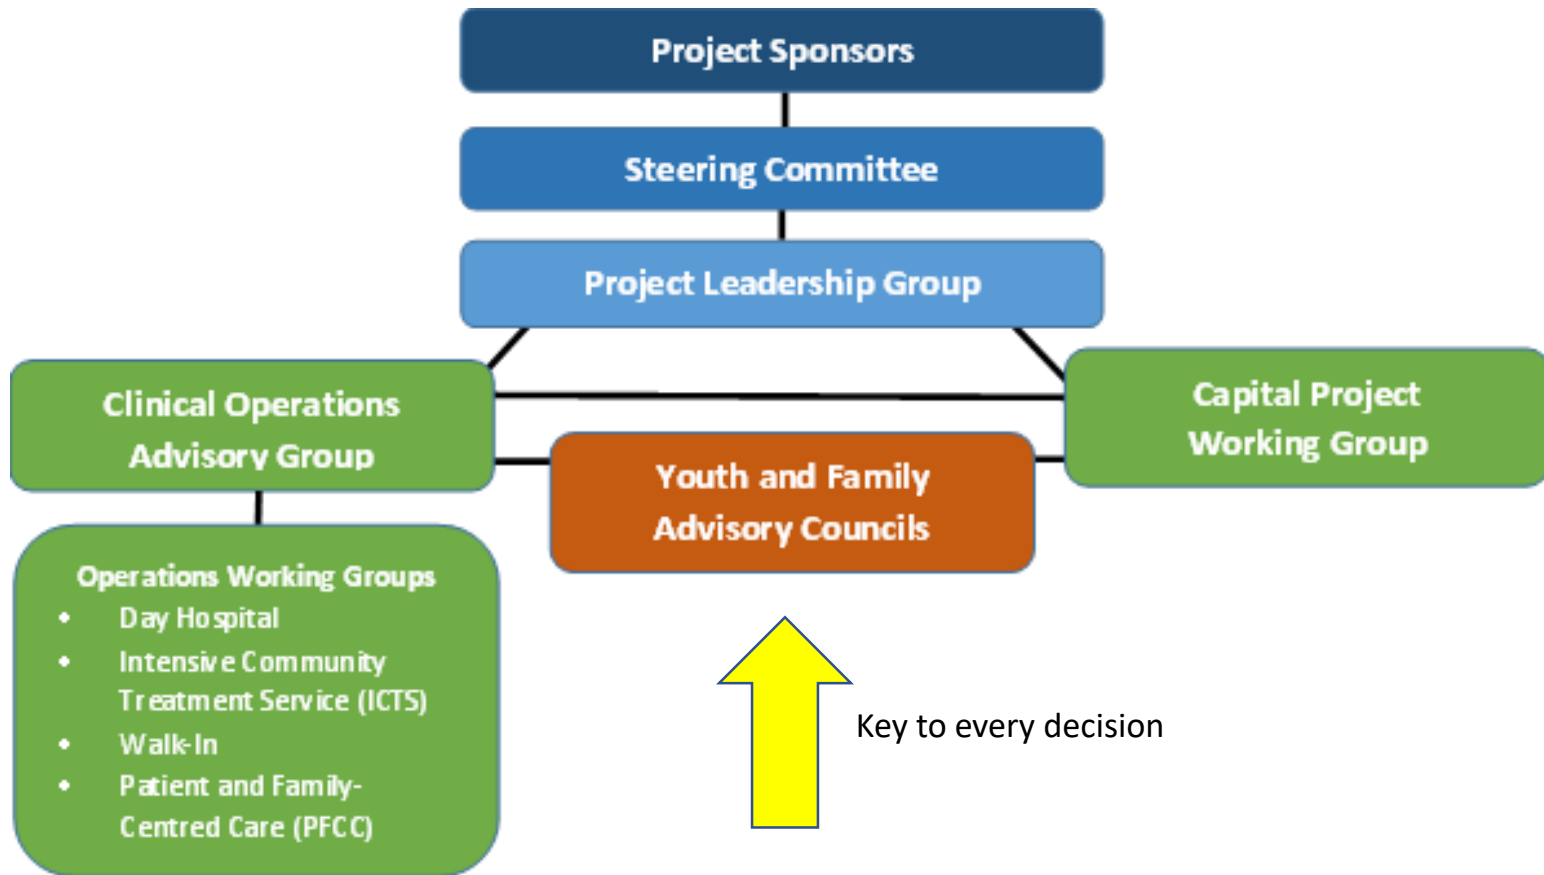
Project Sponsors

Steering Committee

Project Leadership Group

Clinical Operations Advisory Group

Capital Project Working Group

Youth and Family Advisory Councils

Operations Working Groups
- Day Hospital
- Intensive Community Treatment Service (ICTS)
- Walk-In
- Patient and Family-Centred Care (PFCC)

Key to every decision